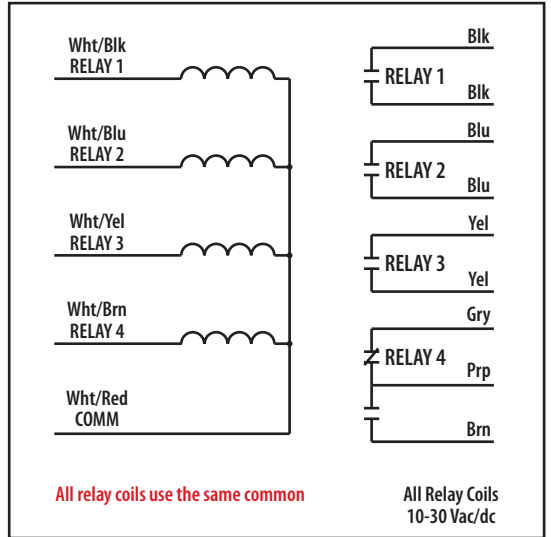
Wht/Blk
RELAY 1

Wht/Blu
RELAY 2

Wht/Yel
RELAY 3

Wht/Brn
RELAY 4

Wht/Red
COMM

Blk
RELAY 1
Blk

Blu
RELAY 2
Blu

Yel
RELAY 3
Yel

Gry
RELAY 4
Prp

Brn

All relay coils use the same common

All Relay Coils
10-30 Vac/dc